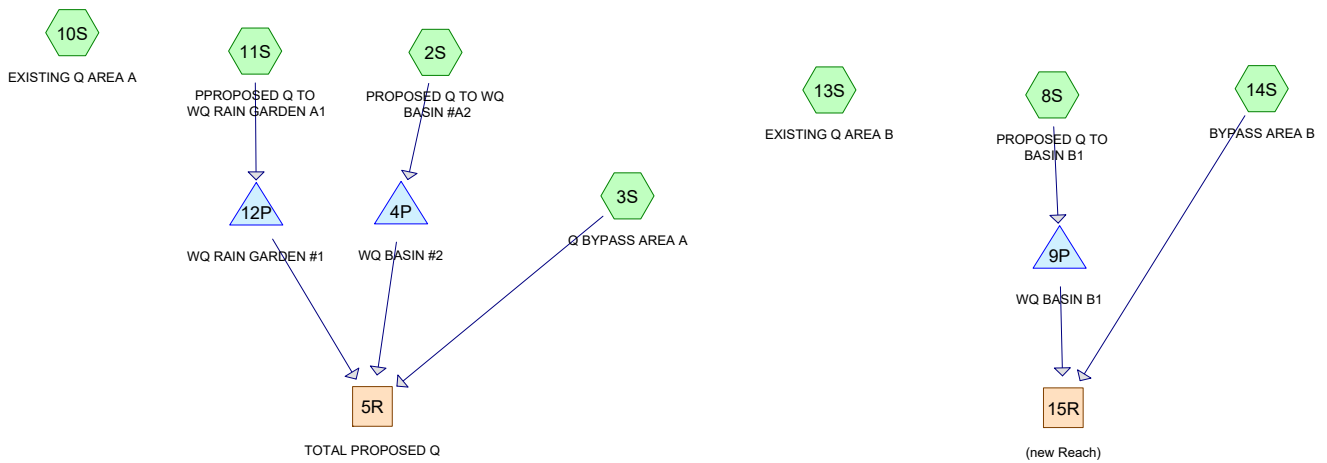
10S
EXISTING Q AREA A

11S
PPROPOSED Q TO WQ RAIN GARDEN A1

2S
PROPOSED Q TO WQ BASIN #A2

13S
EXISTING Q AREA B

8S
PROPOSED Q TO BASIN B1

14S
BYPASS AREA B

12P
WQ RAIN GARDEN #1

4P
WQ BASIN #2

3S
Q BYPASS AREA A

9P
WQ BASIN B1

5R
TOTAL PROPOSED Q

15R
(new Reach)